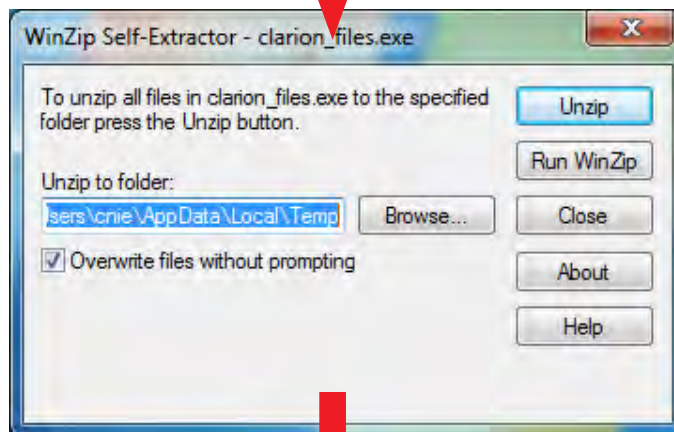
WinZip Self-Extractor - clarion_files.exe

X

To unzip all files in clarion_files.exe to the specified folder press the Unzip button.

Unzip

Run WinZip

Unzip to folder:

Isers\cnie\AppData\Local\Temp

Browse...

Close

Overwrite files without prompting

About

Help